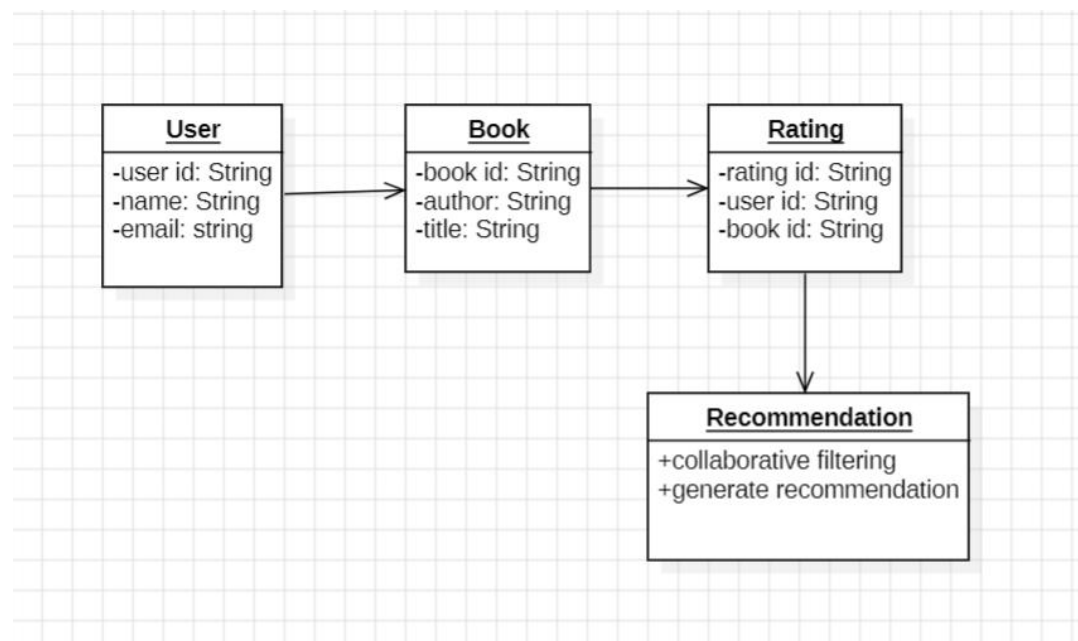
User
-user id: String
-name: String
-email: string

Book
-book id: String
-author: String
-title: String

Rating
-rating id: String
-user id: String
-book id: String

Recommendation
+collaborative filtering
+generate recommendation